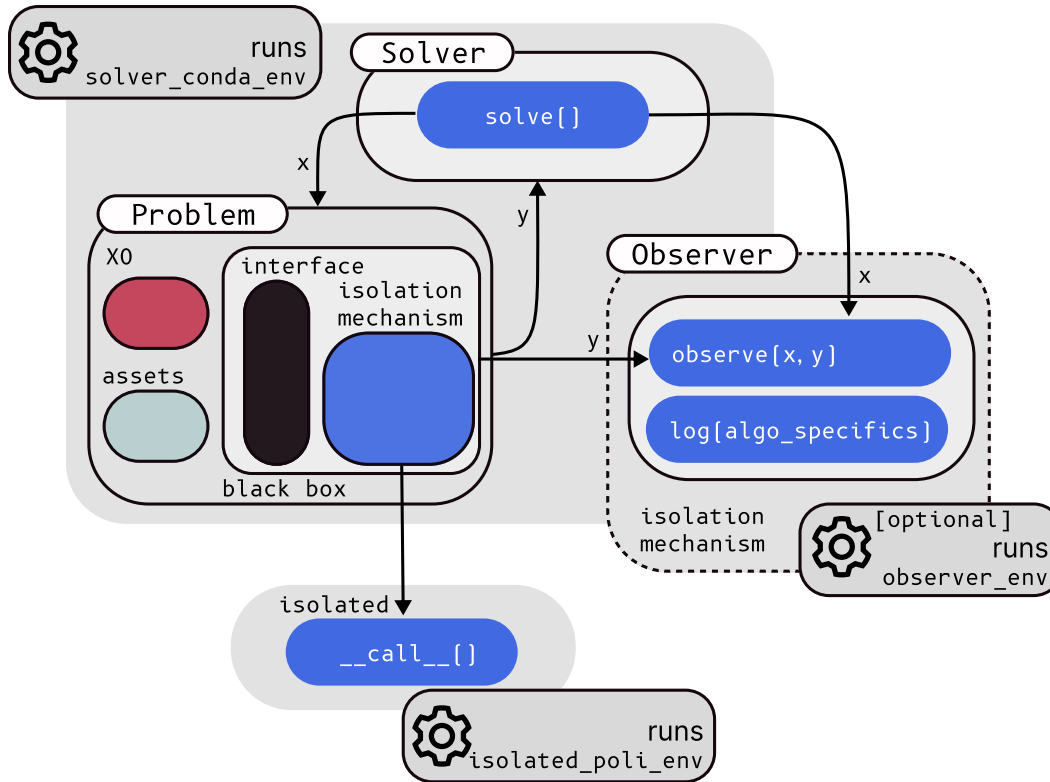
runs
solver_conda_env

Solver

solve()

x

y

Problem

X0

interface

isolation mechanism

assets

black box

Observer

x

y

observe(x, y)

log(algo_specifics)

isolation mechanism

[optional]
runs
observer_env

isolated

__call__()

runs
isolated_poli_env